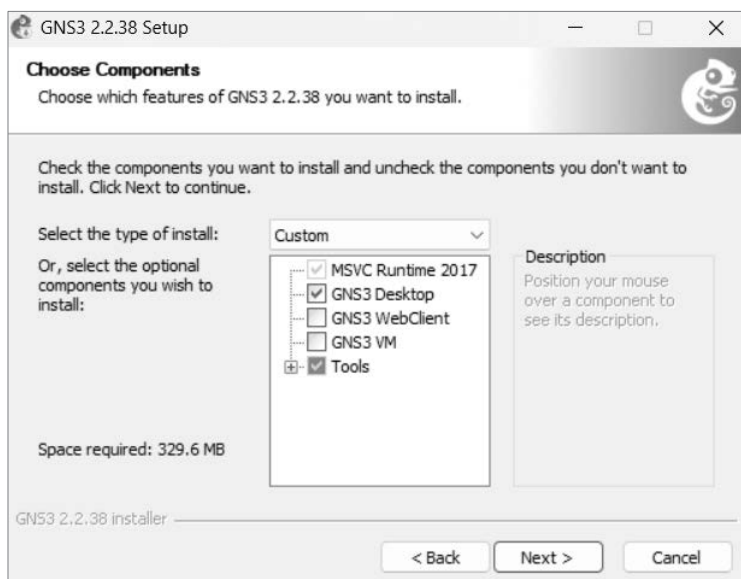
GNS3 2.2.38 Setup

Choose Components

Choose which features of GNS3 2.2.38 you want to install.

Check the components you want to install and uncheck the components you don't want to install. Click Next to continue.

Select the type of install:

Custom

Or, select the optional components you wish to install:

MSVC Runtime 2017
GNS3 Desktop
GNS3 WebClient
GNS3 VM
Tools

Description

Position your mouse over a component to see its description.

Space required: 329.6 MB

GNS3 2.2.38 installer

< Back

Next >

Cancel